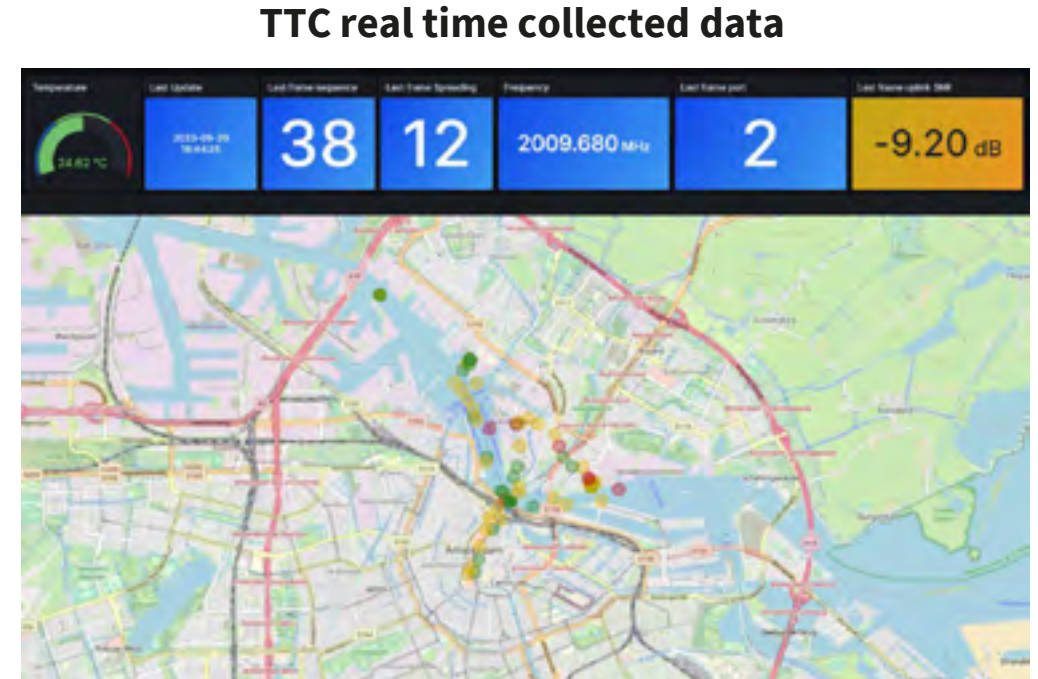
TTC real time collected data

Temperature

24.62 °C

Last Update

2023-09-29 16:44:25

Last frame sequence

38

Last frame Spreading

12

Frequency

2009.680 MHz

Last frame port

2

Last frame uplink SNR

-9.20 dB